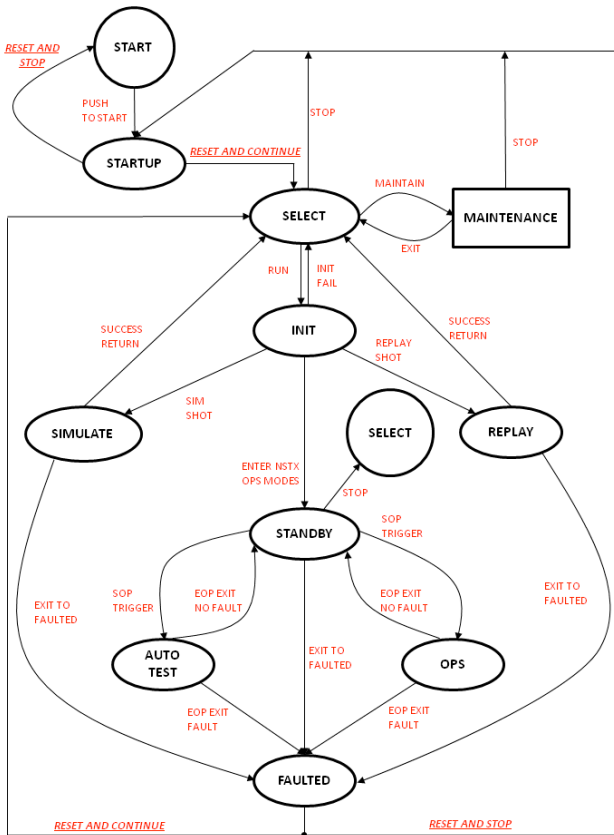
RESET AND STOP

START

PUSH TO START

STARTUP

RESET AND CONTINUE

STOP

STOP

MAINTAIN

SELECT

MAINTENANCE

EXIT

RUN

INIT FAIL

INIT

SUCCESS RETURN

SUCCESS RETURN

REPLAY SHOT

SIM SHOT

SIMULATE

SELECT

REPLAY

ENTER NSTX OPS MODES

STOP

STANDBY

SOP TRIGGER

SOP TRIGGER

EOP EXIT NO FAULT

EOP EXIT NO FAULT

EXIT TO FAULTED

EXIT TO FAULTED

EXIT TO FAULTED

AUTO TEST

OPS

EOP EXIT FAULT

EOP EXIT FAULT

FAULTED

RESET AND CONTINUE

RESET AND STOP